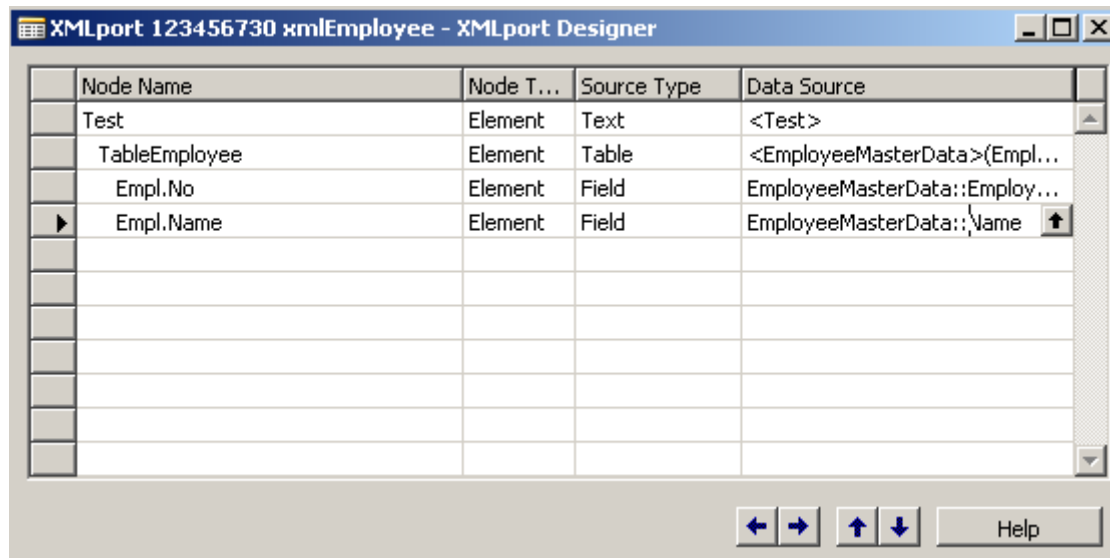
XMLport 123456730 xmlEmployee - XMLport Designer

| Node Name | Node T... | Source Type | Data Source |
|---|---|---|---|
| Test | Element | Text | <Test> |
| TableEmployee | Element | Table | <EmployeeMasterData>(Empl... |
| Empl.No | Element | Field | EmployeeMasterData::Employ... |
| Empl.Name | Element | Field | EmployeeMasterData::Name |

Help